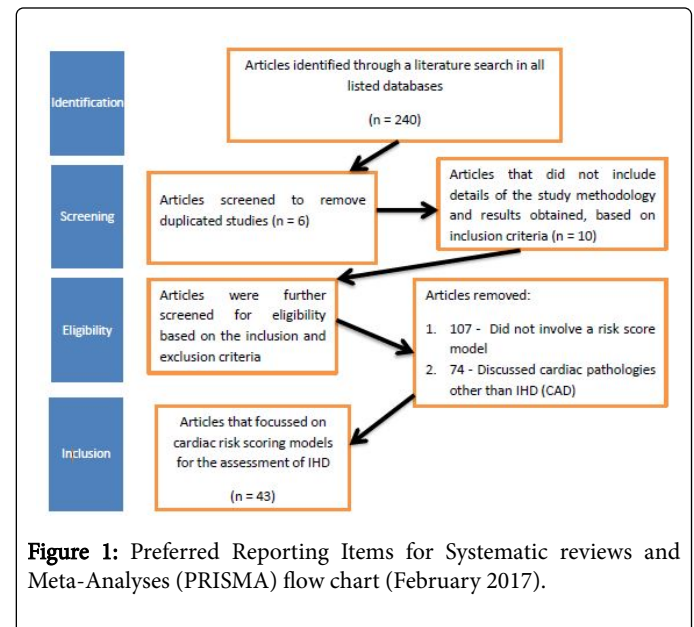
Identification

Articles identified through a literature search in all listed databases

(n = 240)

Screening

Articles screened to remove duplicated studies (n = 6)

Articles that did not include details of the study methodology and results obtained, based on inclusion criteria (n = 10)

Eligibility

Articles were further screened for eligibility based on the inclusion and exclusion criteria

Articles removed:

1. 107 - Did not involve a risk score model
2. 74 - Discussed cardiac pathologies other than IHD (CAD)

Inclusion

Articles that focussed on cardiac risk scoring models for the assessment of IHD

(n = 43)

Figure 1: Preferred Reporting Items for Systematic reviews and Meta-Analyses (PRISMA) flow chart (February 2017).